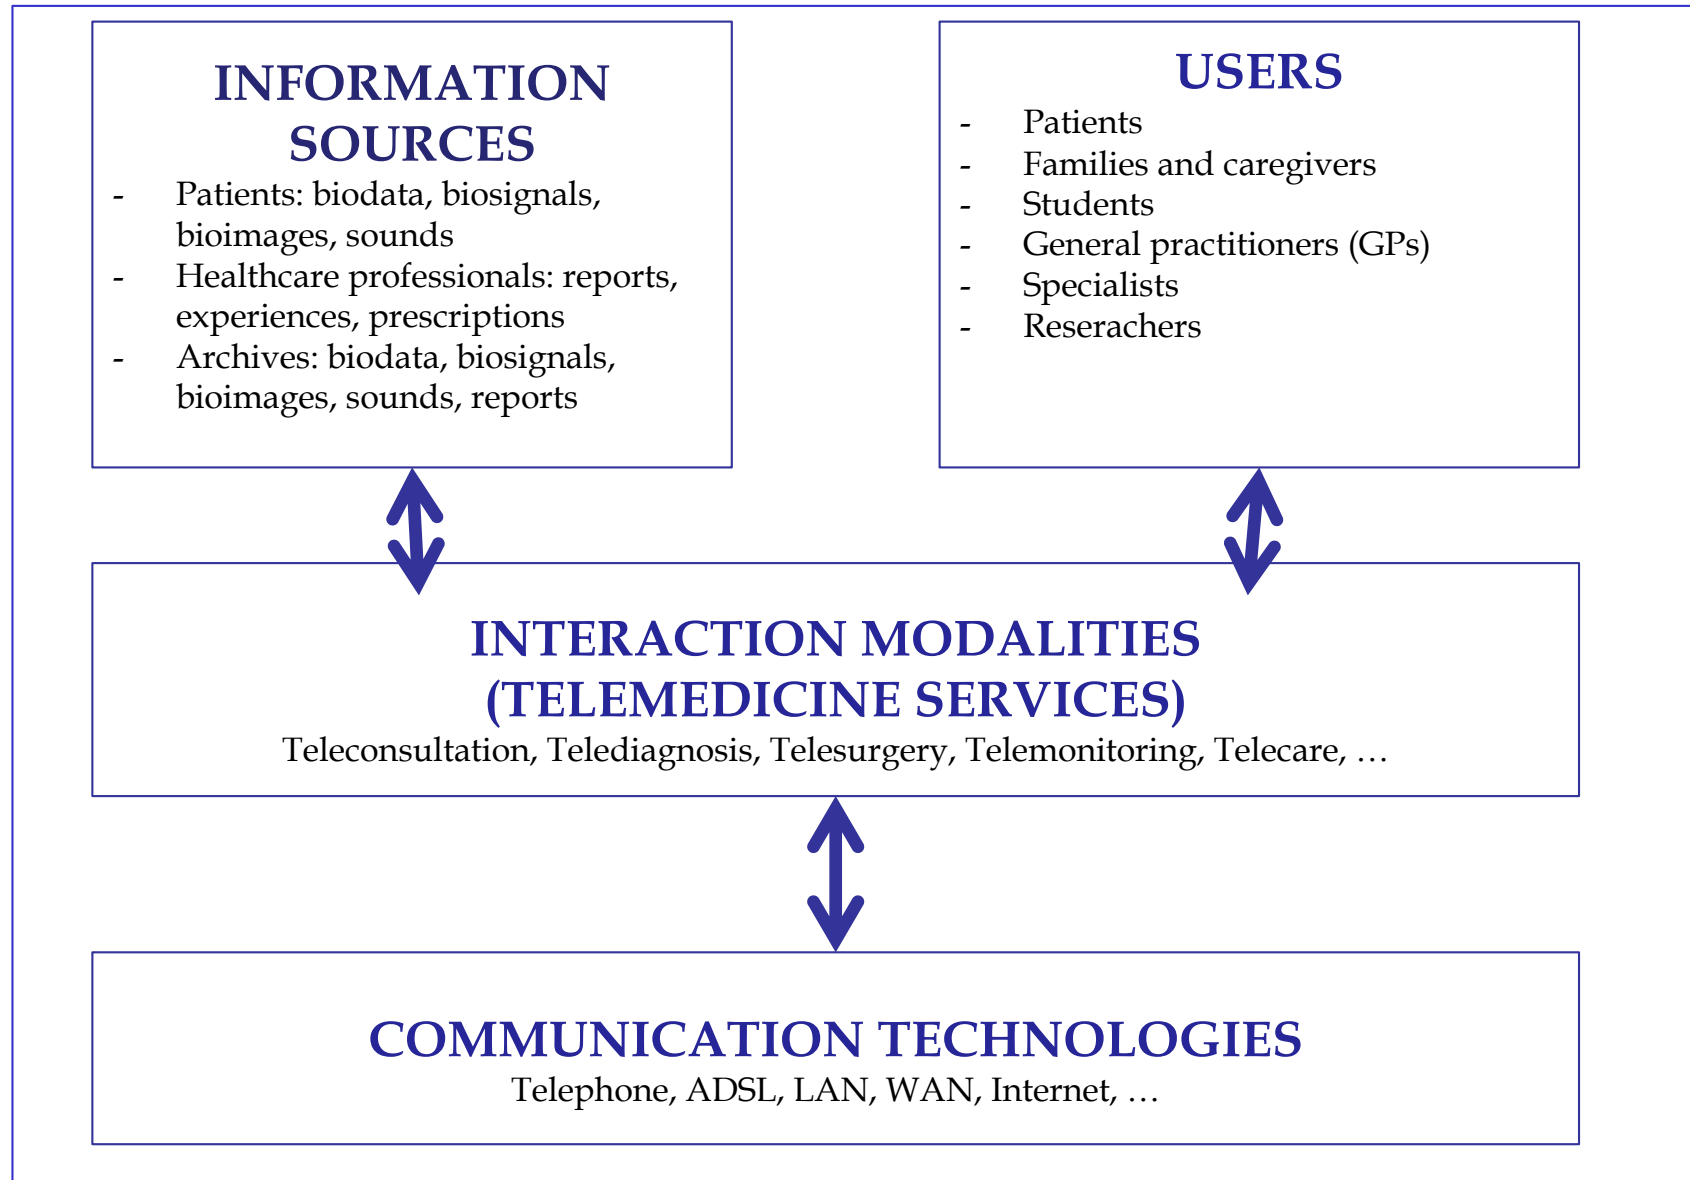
INFORMATION SOURCES

- Patients: biodata, biosignals, bioimages, sounds
- Healthcare professionals: reports, experiences, prescriptions
- Archives: biodata, biosignals, bioimages, sounds, reports

USERS

- Patients
- Families and caregivers
- Students
- General practitioners (GPs)
- Specialists
- Reserachers

INTERACTION MODALITIES (TELEMEDICINE SERVICES)

Teleconsultation, Telediagnosis, Telesurgery, Telemonitoring, Telecare, …

COMMUNICATION TECHNOLOGIES

Telephone, ADSL, LAN, WAN, Internet, …